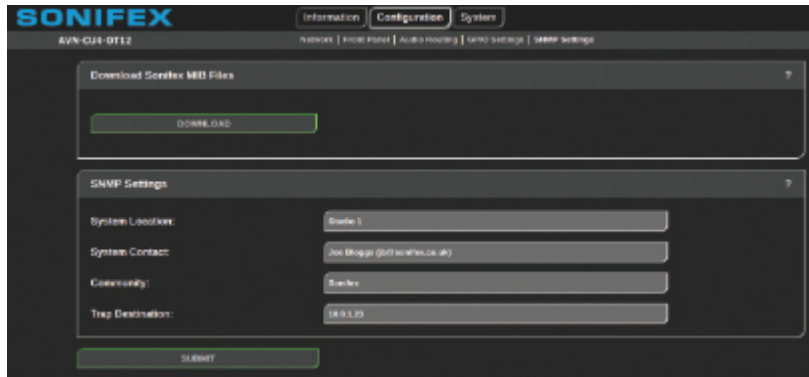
SONIFEX

Information | Configuration | System

AVN-CU4-DT12

Network | Front Panel | Audio Routing | GPIO Settings | SNMP Settings

Download Sonifex MIB Files

?

DOWNLOAD

SNMP Settings

?

System Location: Studio 1

System Contact: Joe Bloggs (jb@sonifex.co.uk)

Community: Sonifex

Trap Destination: 10.0.1.23

SUBMIT